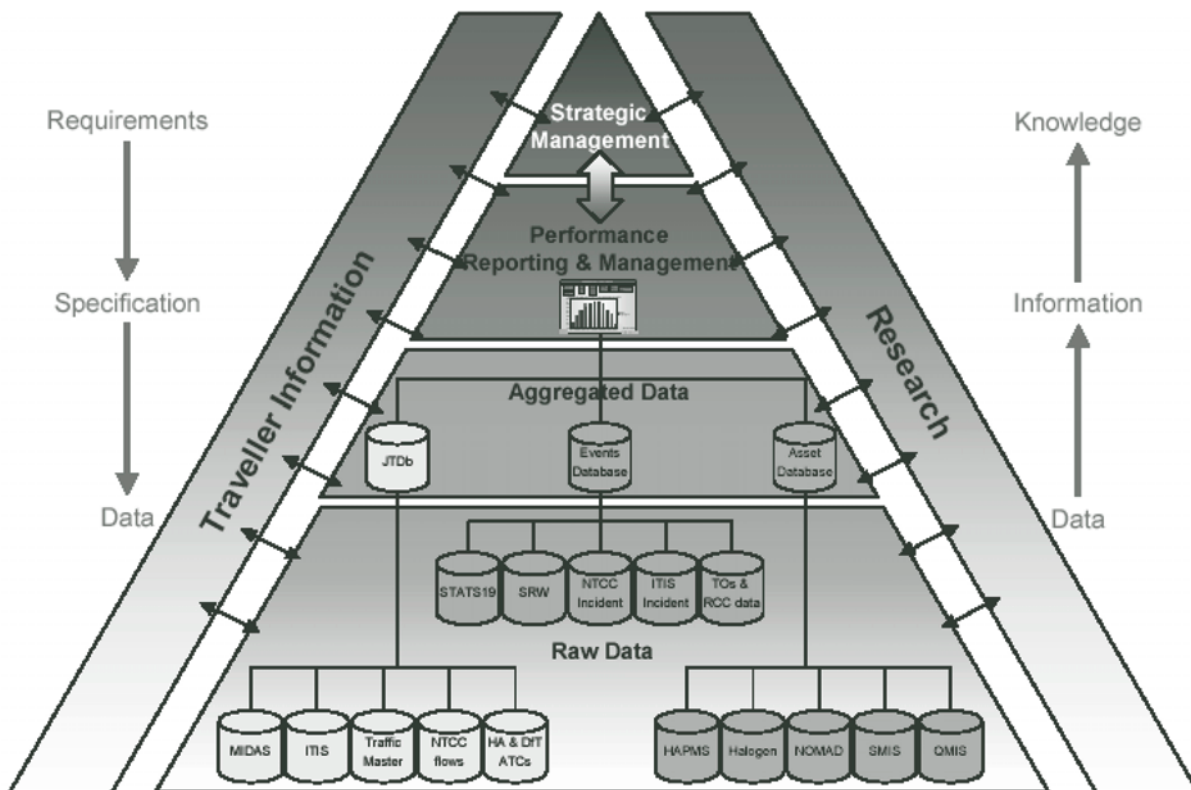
Requirements

Specification

Data

Traveller Information

Strategic Management

Performance Reporting & Management

Aggregated Data

JTDb

Events Database

Asset Database

STATS19

SRW

NTCC Incident

ITIS Incident

TOs & RCC data

Raw Data

MIDAS

ITIS

Traffic Master

NTCC flows

HA & DfT ATCs

HAPMS

Halogen

NOMAD

SMIS

QMIS

Research

Knowledge

Information

Data